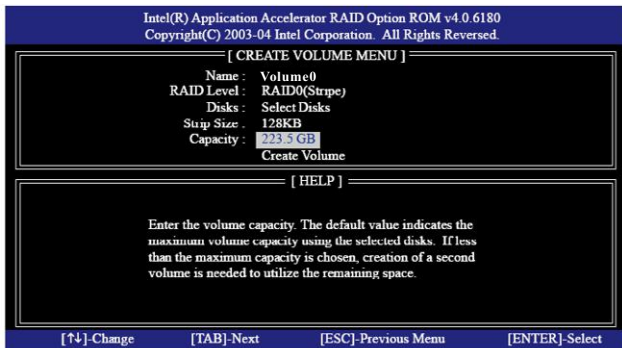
Intel(R) Application Accelerator RAID Option ROM v4.0.6180
Copyright(C) 2003-04 Intel Corporation. All Rights Reversed.

[ CREATE VOLUME MENU ]

Name : Volume0
RAID Level : RAID0(Stripe)
Disks : Select Disks
Strip Size : 128KB
Capacity : 223.5 GB
Create Volume

[ HELP ]

Enter the volume capacity. The default value indicates the maximum volume capacity using the selected disks. If less than the maximum capacity is chosen, creation of a second volume is needed to utilize the remaining space.

[↑↓]-Change [TAB]-Next [ESC]-Previous Menu [ENTER]-Select